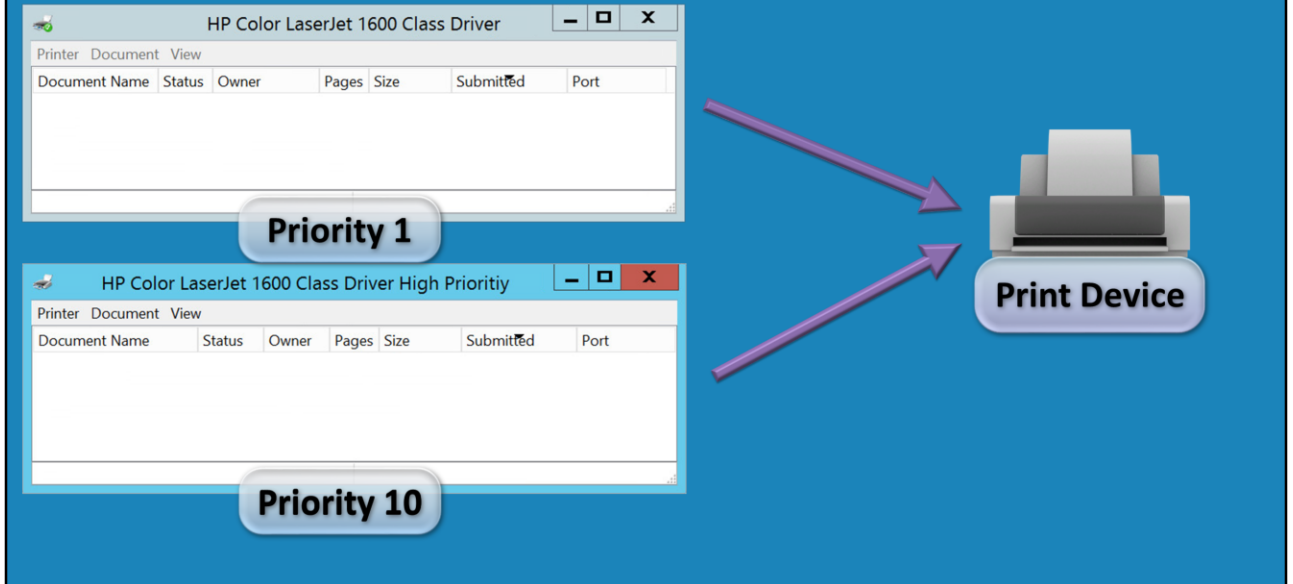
HP Color LaserJet 1600 Class Driver

Printer Document View

| Document Name | Status | Owner | Pages | Size | Submitted | Port |
|---|---|---|---|---|---|---|

Priority 1

HP Color LaserJet 1600 Class Driver High Prioritiy

Printer Document View

| Document Name | Status | Owner | Pages | Size | Submitted | Port |
|---|---|---|---|---|---|---|

Priority 10

Print Device